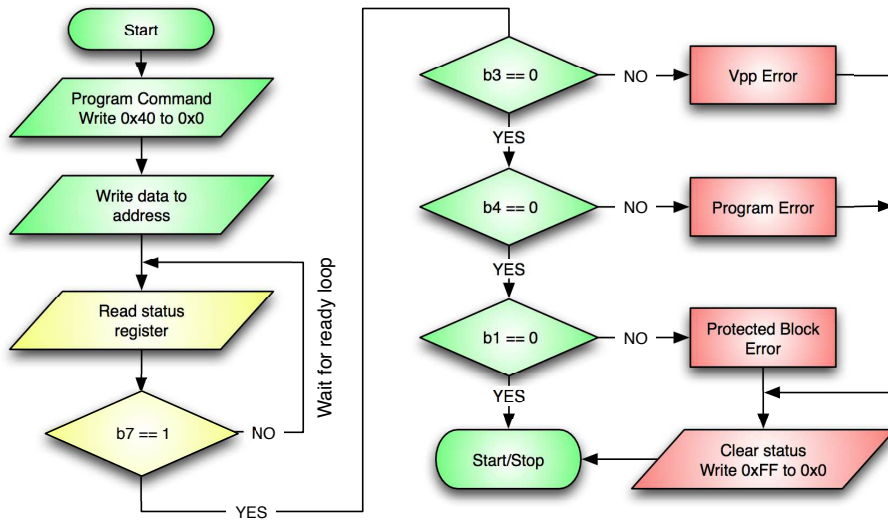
Start

Program Command
Write 0x40 to 0x0

Write data to
address

Read status
register

b7 == 1

NO

Wait for ready loop

YES

b3 == 0

NO

Vpp Error

YES

b4 == 0

NO

Program Error

YES

b1 == 0

NO

Protected Block
Error

YES

Start/Stop

Clear status
Write 0xFF to 0x0